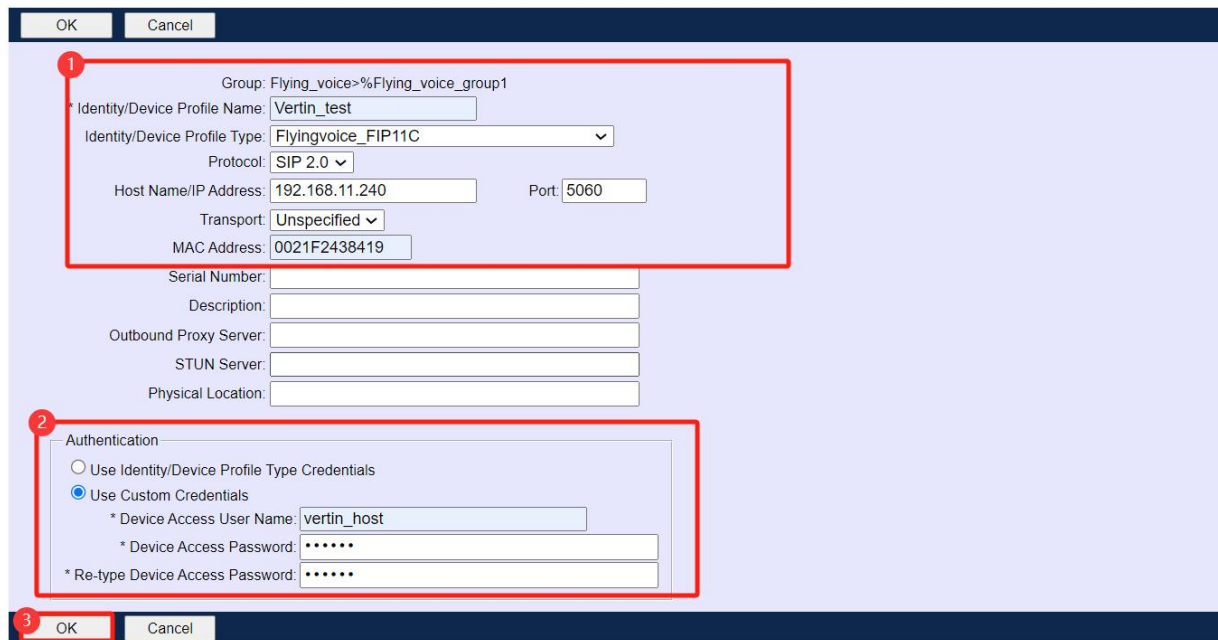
OK Cancel

1

Group: Flying_voice>%Flying_voice_group1

* Identity/Device Profile Name: Vertin_test

Identity/Device Profile Type: Flyingvoice_FIP11C

Protocol: SIP 2.0

Host Name/IP Address: 192.168.11.240 Port: 5060

Transport: Unspecified

MAC Address: 0021F2438419

Serial Number:

Description:

Outbound Proxy Server:

STUN Server:

Physical Location:

2

Authentication

Use Identity/Device Profile Type Credentials

Use Custom Credentials

* Device Access User Name: vertin_host

* Device Access Password: ••••••

* Re-type Device Access Password: ••••••

3

OK Cancel